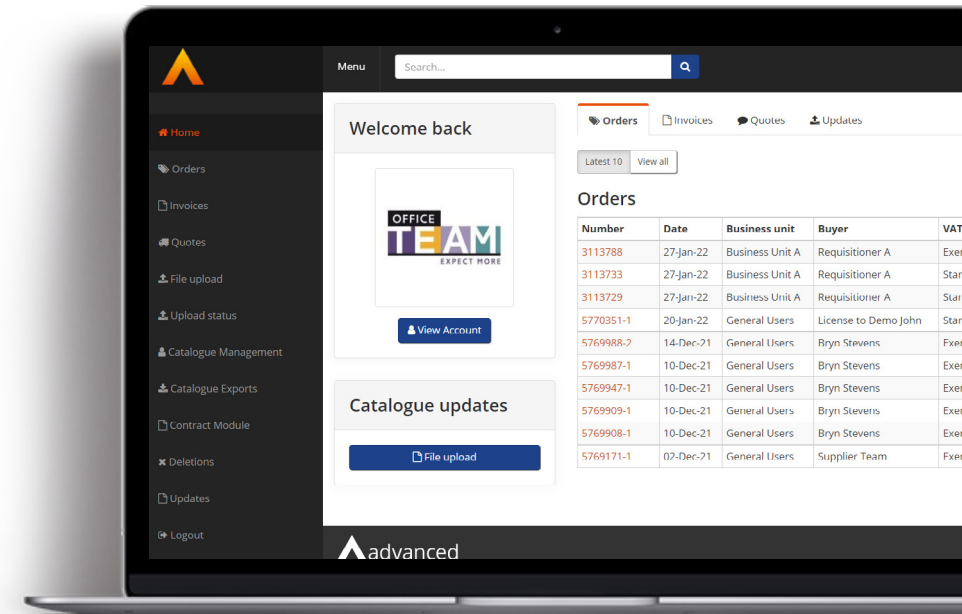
Menu

Search...

Home
Orders
Invoices
Quotes
File upload
Upload status
Catalogue Management
Catalogue Exports
Contract Module
Deletions
Updates
Logout

Welcome back

OFFICE TEAM EXPECT MORE

View Account

Catalogue updates

File upload

Orders | Invoices | Quotes | Updates

Latest 10 | View all

Orders

| Number | Date | Business unit | Buyer | VAT |
|---|---|---|---|---|
| 3113788 | 27-Jan-22 | Business Unit A | Requisitioner A | Exe |
| 3113733 | 27-Jan-22 | Business Unit A | Requisitioner A | Star |
| 3113729 | 27-Jan-22 | Business Unit A | Requisitioner A | Star |
| 5770351-1 | 20-Jan-22 | General Users | License to Demo John | Star |
| 5769988-2 | 14-Dec-21 | General Users | Bryn Stevens | Exe |
| 5769987-1 | 10-Dec-21 | General Users | Bryn Stevens | Exe |
| 5769947-1 | 10-Dec-21 | General Users | Bryn Stevens | Exe |
| 5769909-1 | 10-Dec-21 | General Users | Bryn Stevens | Exe |
| 5769908-1 | 10-Dec-21 | General Users | Bryn Stevens | Exe |
| 5769171-1 | 02-Dec-21 | General Users | Supplier Team | Exe |

advanced